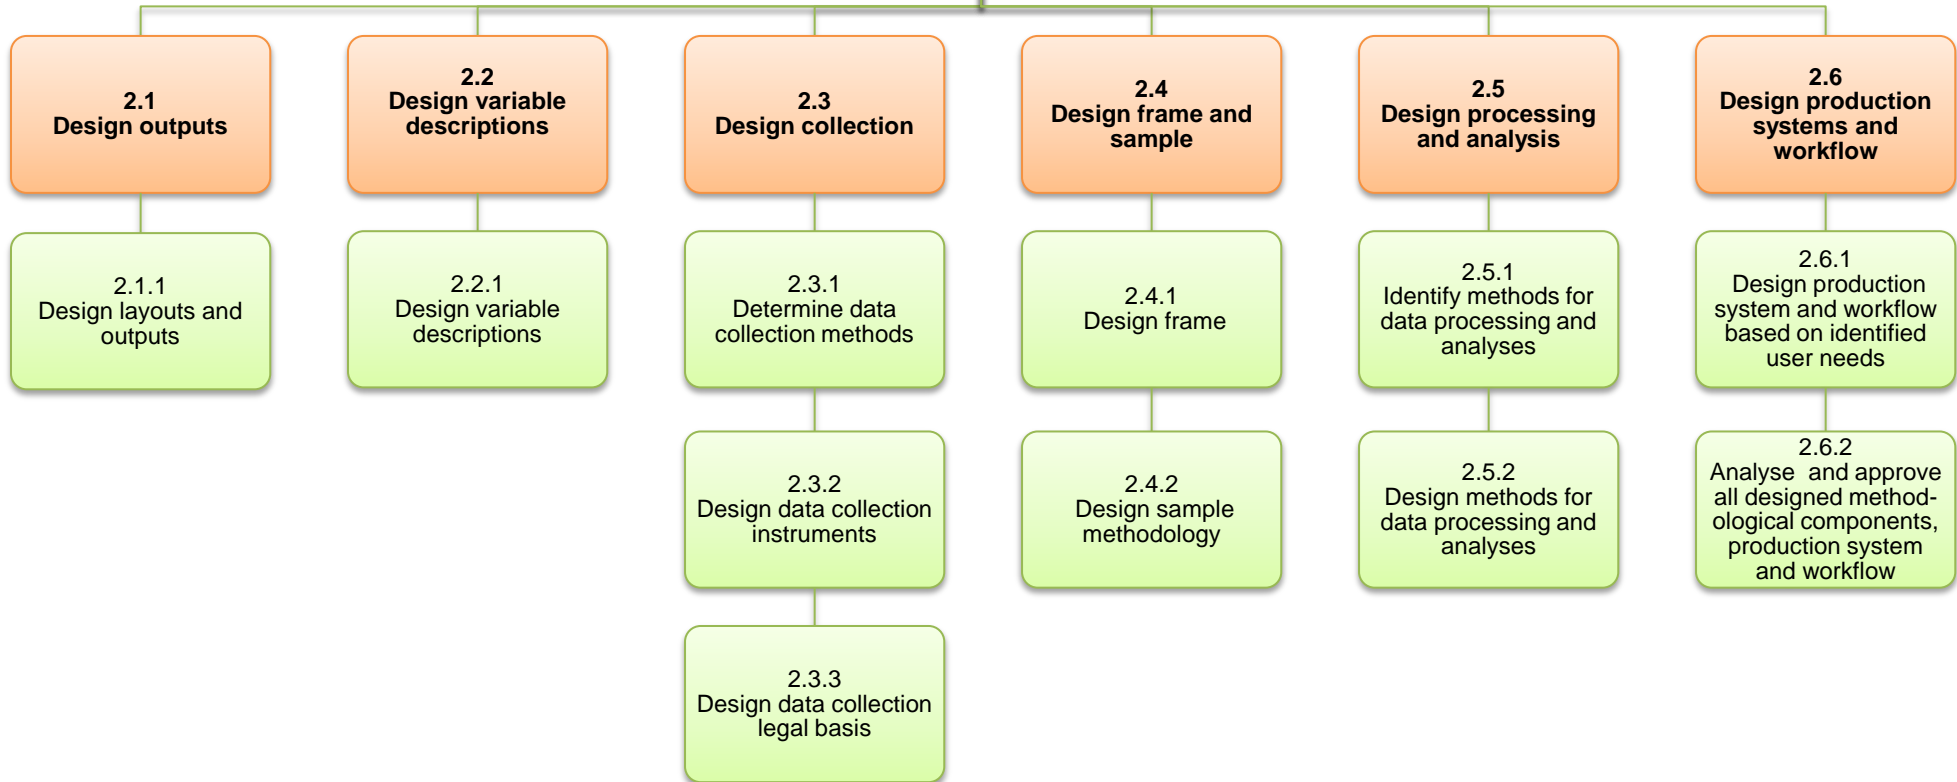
2.1
Design outputs

2.1.1
Design layouts and outputs

2.2
Design variable descriptions

2.2.1
Design variable descriptions

2.3
Design collection

2.3.1
Determine data collection methods

2.3.2
Design data collection instruments

2.3.3
Design data collection legal basis

2.4
Design frame and sample

2.4.1
Design frame

2.4.2
Design sample methodology

2.5
Design processing and analysis

2.5.1
Identify methods for data processing and analyses

2.5.2
Design methods for data processing and analyses

2.6
Design production systems and workflow

2.6.1
Design production system and workflow based on identified user needs

2.6.2
Analyse and approve all designed methodological components, production system and workflow